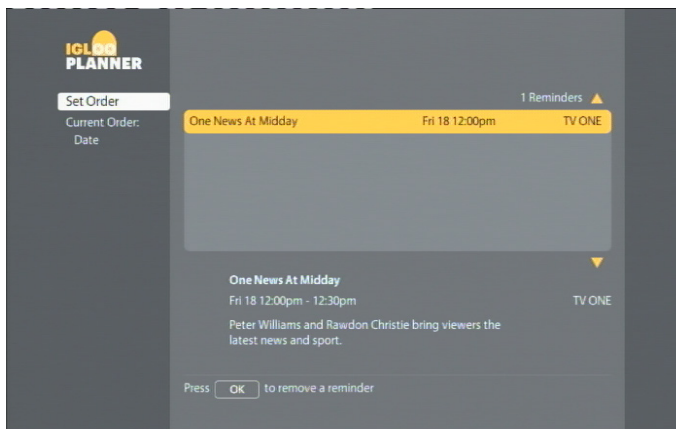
IGLOO
PLANNER

Set Order
Current Order:
Date

1 Reminders

| One News At Midday | Fri 18 12:00pm | TV ONE |
|---|---|---|

One News At Midday
Fri 18 12:00pm - 12:30pm
TV ONE

Peter Williams and Rawdon Christie bring viewers the latest news and sport.

Press OK to remove a reminder